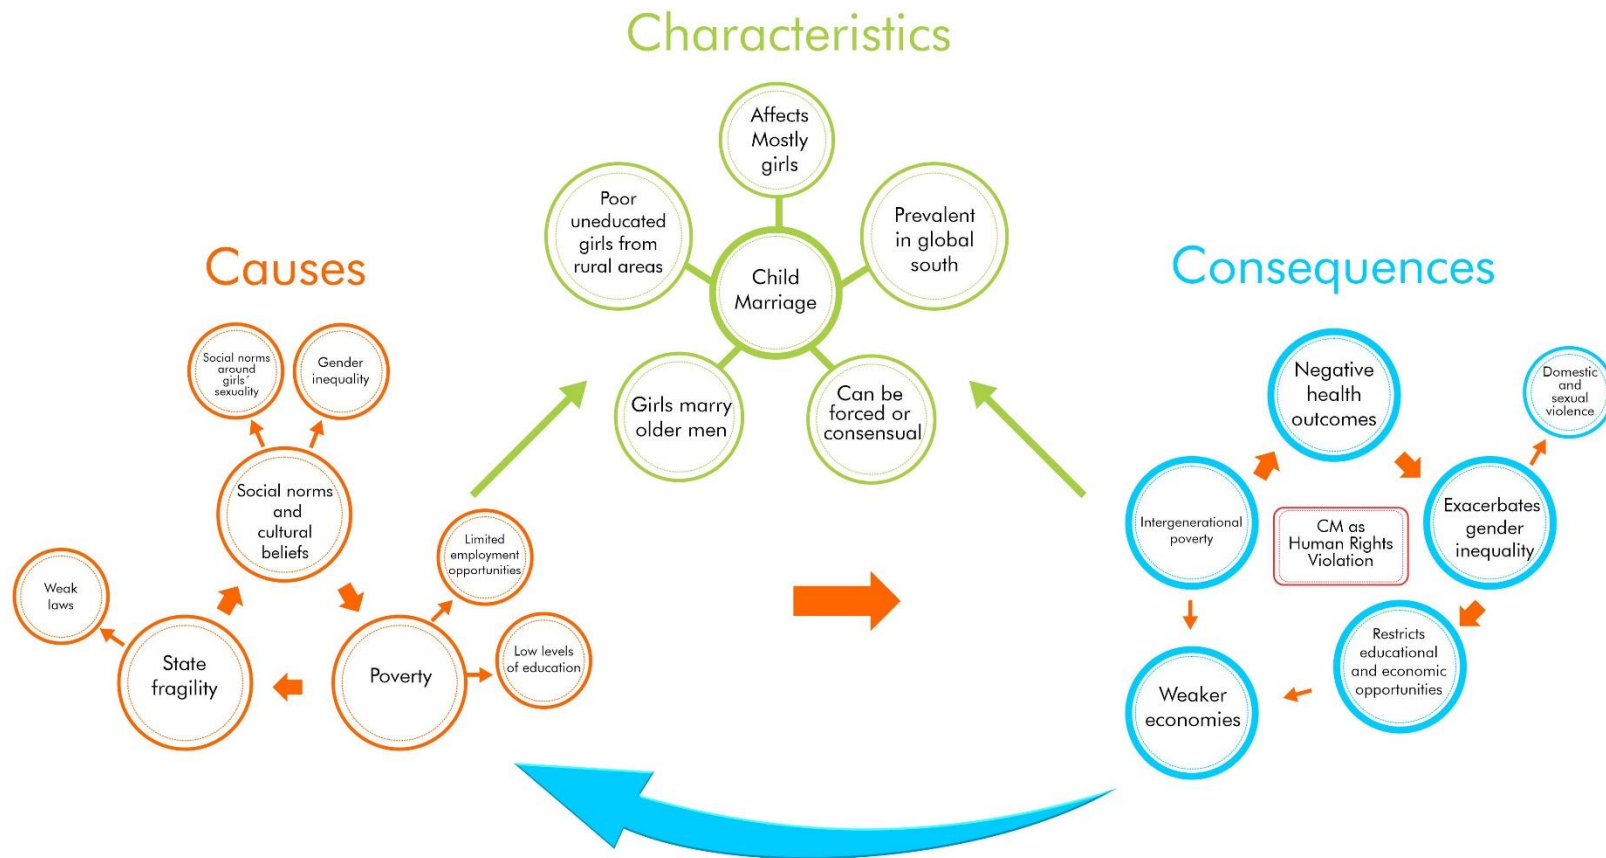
Characteristics

Affects Mostly girls

Poor uneducated girls from rural areas

Prevalent in global south

Child Marriage

Girls marry older men

Can be forced or consensual

Causes

Social norms around girls' sexuality

Gender inequality

Social norms and cultural beliefs

Weak laws

State fragility

Poverty

Limited employment opportunities

Low levels of education

Consequences

Negative health outcomes

Domestic and sexual violence

Intergenerational poverty

CM as Human Rights Violation

Exacerbates gender inequality

Restricts educational and economic opportunities

Weaker economies